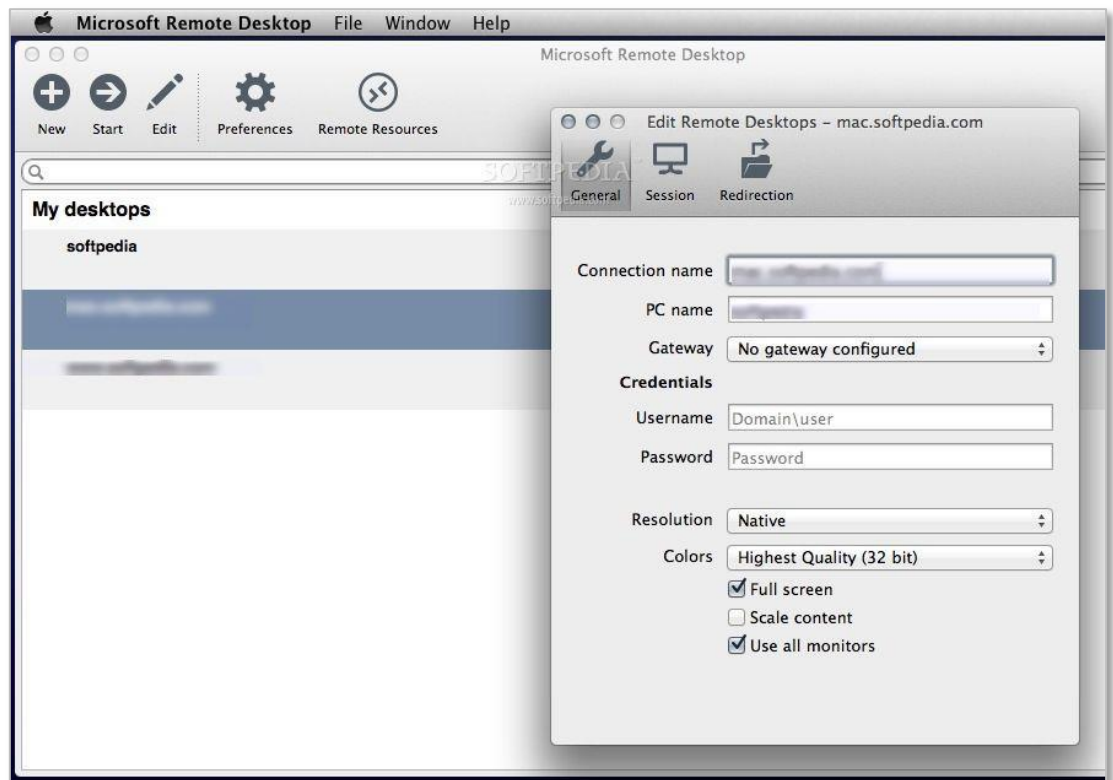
Microsoft Remote Desktop File Window Help

Microsoft Remote Desktop

New Start Edit Preferences Remote Resources

My desktops

softpedia

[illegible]

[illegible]

Edit Remote Desktops - mac.softpedia.com

SOFTPEDIA
www.softpedia.com

General Session Redirection

Connection name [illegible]

PC name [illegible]

Gateway No gateway configured

Credentials

Username Domain\user

Password Password

Resolution Native

Colors Highest Quality (32 bit)

☑ Full screen

☐ Scale content

☑ Use all monitors